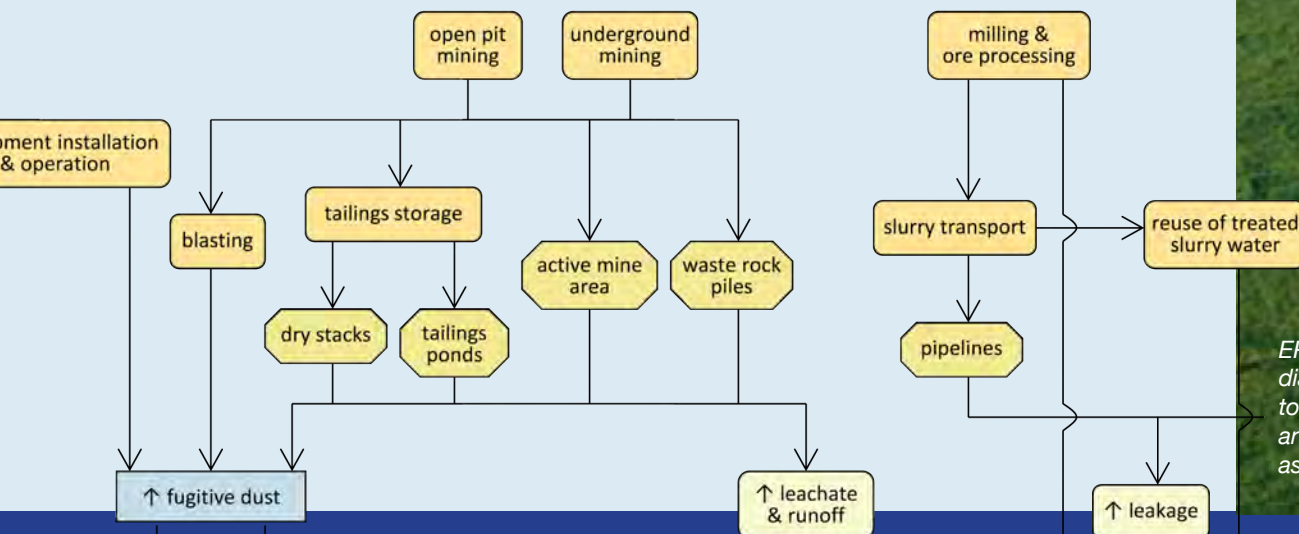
open pit mining

underground mining

milling & ore processing

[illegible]ment installation & operation

blasting

tailings storage

active mine area

waste rock piles

slurry transport

reuse of treated slurry water

dry stacks

tailings ponds

pipelines

↑ fugitive dust

↑ leachate & runoff

↑ leakage

EF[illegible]
di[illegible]
to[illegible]
ar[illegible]
as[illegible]